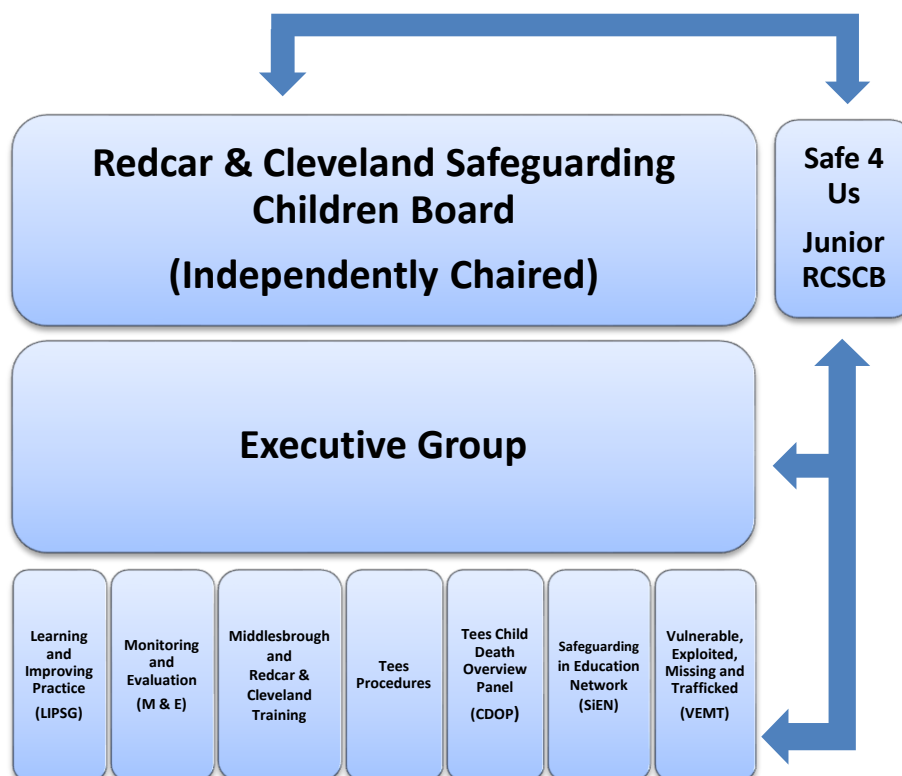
Redcar & Cleveland Safeguarding Children Board

(Independently Chaired)

Safe 4 Us

Junior RCSCB

Executive Group

Learning and Improving Practice (LIPSG)

Monitoring and Evaluation (M & E)

Middlesbrough and Redcar & Cleveland Training

Tees Procedures

Tees Child Death Overview Panel (CDOP)

Safeguarding in Education Network (SiEN)

Vulnerable, Exploited, Missing and Trafficked (VEMT)